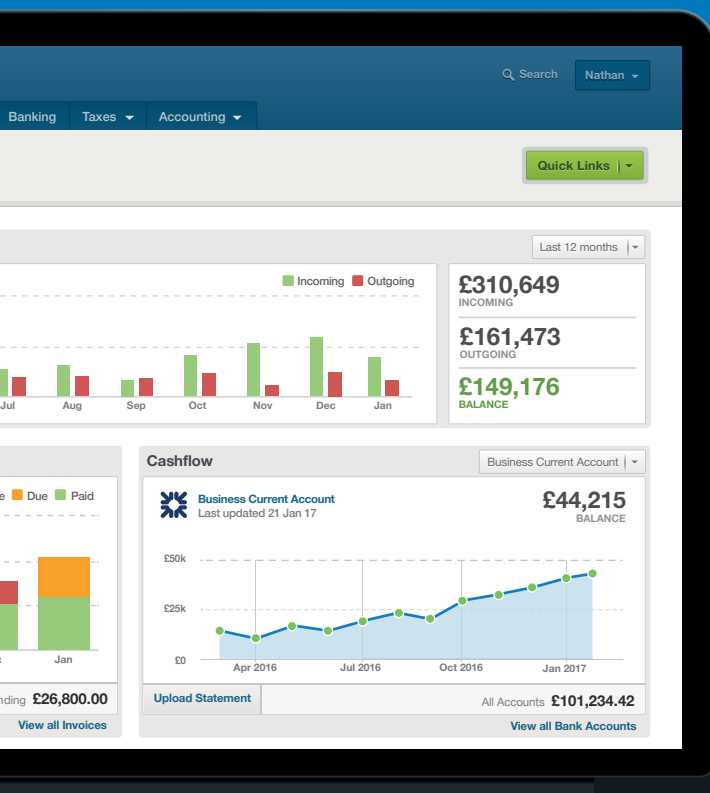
Search Nathan

Banking Taxes Accounting

Quick Links

Last 12 months

Incoming Outgoing

Jul Aug Sep Oct Nov Dec Jan

£310,649
INCOMING

£161,473
OUTGOING

£149,176
BALANCE

e Due Paid

Jan

nding £26,800.00

View all Invoices

Cashflow

Business Current Account

Business Current Account
Last updated 21 Jan 17

£44,215
BALANCE

£50k
£25k
£0

Apr 2016 Jul 2016 Oct 2016 Jan 2017

Upload Statement

All Accounts £101,234.42

View all Bank Accounts